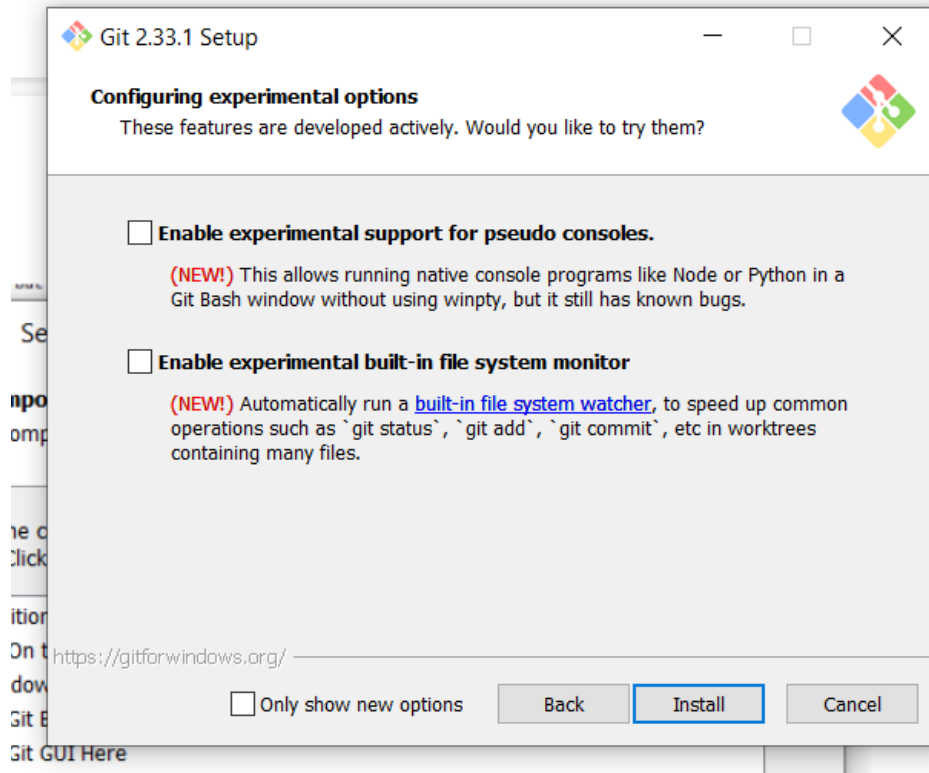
Git 2.33.1 Setup

Configuring experimental options
These features are developed actively. Would you like to try them?

Enable experimental support for pseudo consoles.

(NEW!) This allows running native console programs like Node or Python in a Git Bash window without using winpty, but it still has known bugs.

Enable experimental built-in file system monitor

(NEW!) Automatically run a built-in file system watcher, to speed up common operations such as `git status`, `git add`, `git commit`, etc in worktrees containing many files.

https://gitforwindows.org/

Only show new options

Back

Install

Cancel

Se
npo
omp
ne c
Click
ition
On t
dow
Git E
Git GUI Here